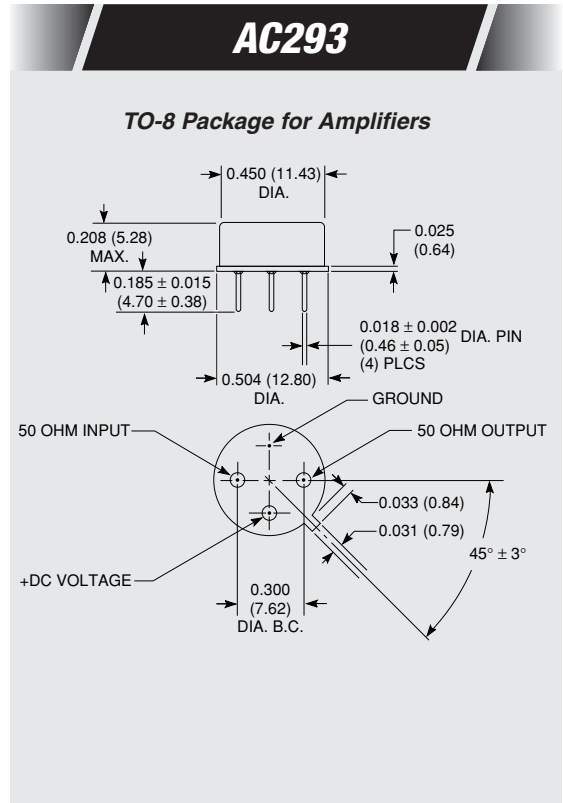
AC293

TO-8 Package for Amplifiers

0.450 (11.43)
DIA.

0.208 (5.28)
MAX.

0.185 $\pm$ 0.015
(4.70 $\pm$ 0.38)

0.025
(0.64)

0.018 $\pm$ 0.002
(0.46 $\pm$ 0.05)
(4) PLCS

DIA. PIN

0.504 (12.80)
DIA.

GROUND

50 OHM INPUT

50 OHM OUTPUT

0.033 (0.84)

0.031 (0.79)

45° $\pm$ 3°

+DC VOLTAGE

0.300
(7.62)
DIA. B.C.